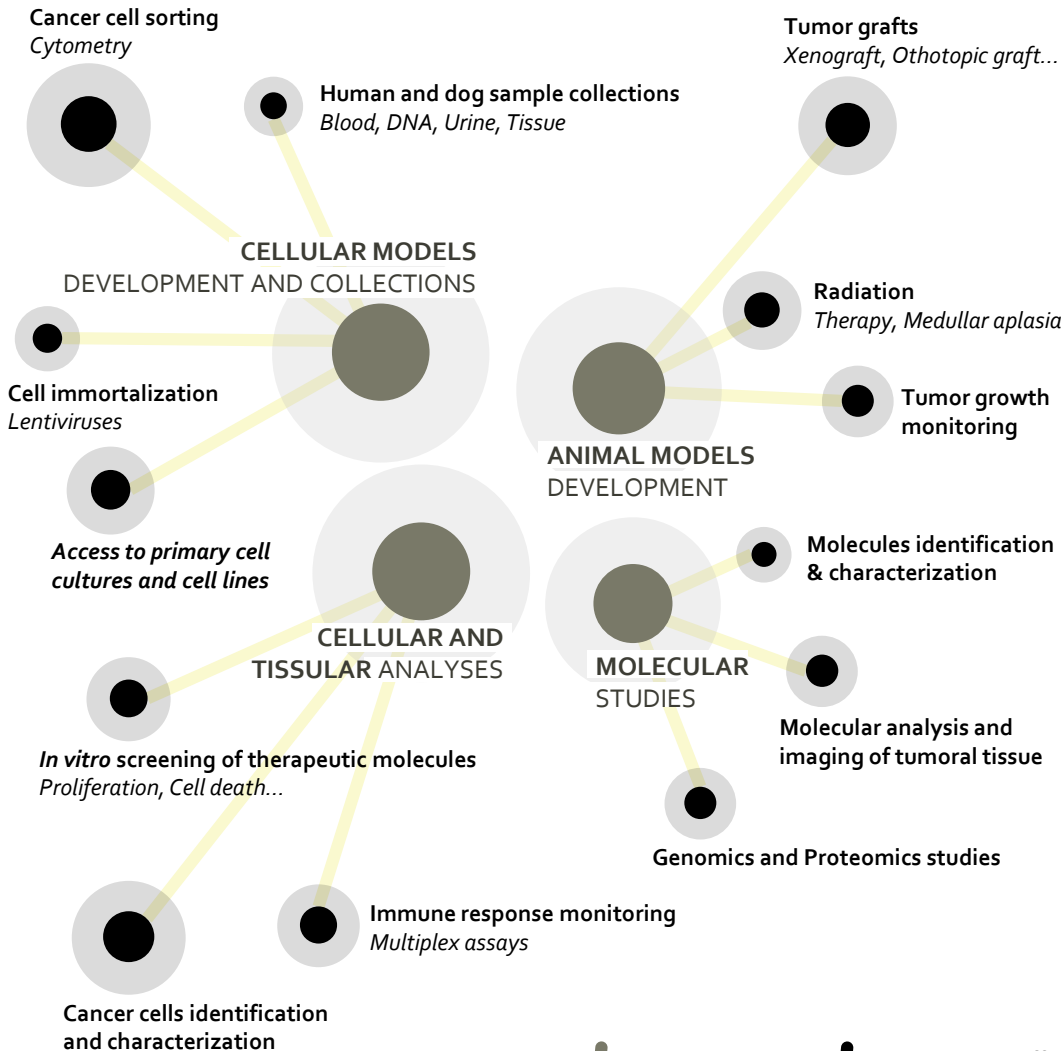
Cancer cell sorting
Cytometry

Human and dog sample collections
Blood, DNA, Urine, Tissue

Tumor grafts
Xenograft, Othotopic graft…

CELLULAR MODELS
DEVELOPMENT AND COLLECTIONS

Radiation
Therapy, Medullar aplasia

Cell immortalization
Lentiviruses

Tumor growth monitoring

ANIMAL MODELS
DEVELOPMENT

Access to primary cell cultures and cell lines

Molecules identification & characterization

CELLULAR AND TISSULAR ANALYSES

MOLECULAR STUDIES

Molecular analysis and imaging of tumoral tissue

In vitro screening of therapeutic molecules
Proliferation, Cell death…

Genomics and Proteomics studies

Immune response monitoring
Multiplex assays

Cancer cells identification and characterization